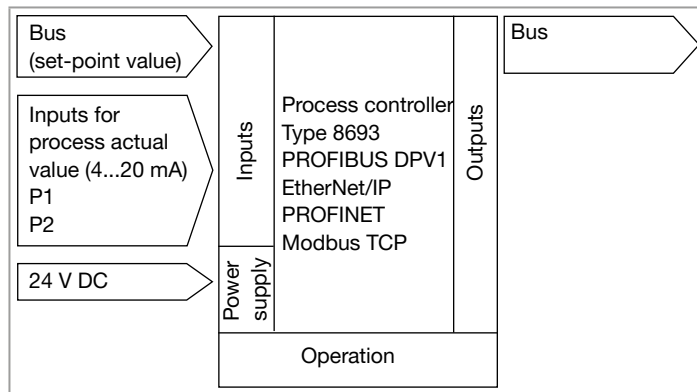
Bus
(set-point value)

Inputs for process actual value (4...20 mA)
P1
P2

24 V DC

Inputs

Power supply

Process controller
Type 8693
PROFIBUS DPV1
EtherNet/IP
PROFINET
Modbus TCP

Outputs

Bus

Operation